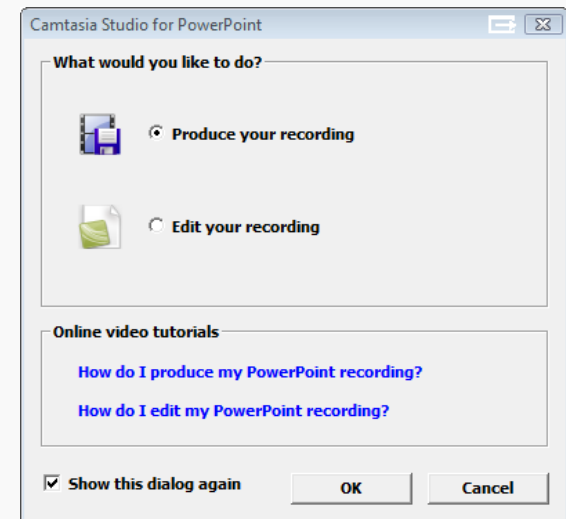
Camtasia Studio for PowerPoint

What would you like to do?

Produce your recording

Edit your recording

Online video tutorials

How do I produce my PowerPoint recording?

How do I edit my PowerPoint recording?

Show this dialog again

OK

Cancel